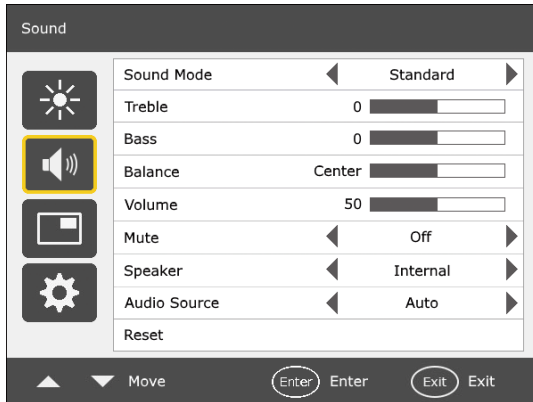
Sound

| | | |
|---|---|---|
| Sound Mode | | Standard |
| Treble | 0 | |
| Bass | 0 | |
| Balance | Center | |
| Volume | 50 | |
| Mute | | Off |
| Speaker | | Internal |
| Audio Source | | Auto |
| Reset | | |

Move Enter Enter Exit Exit